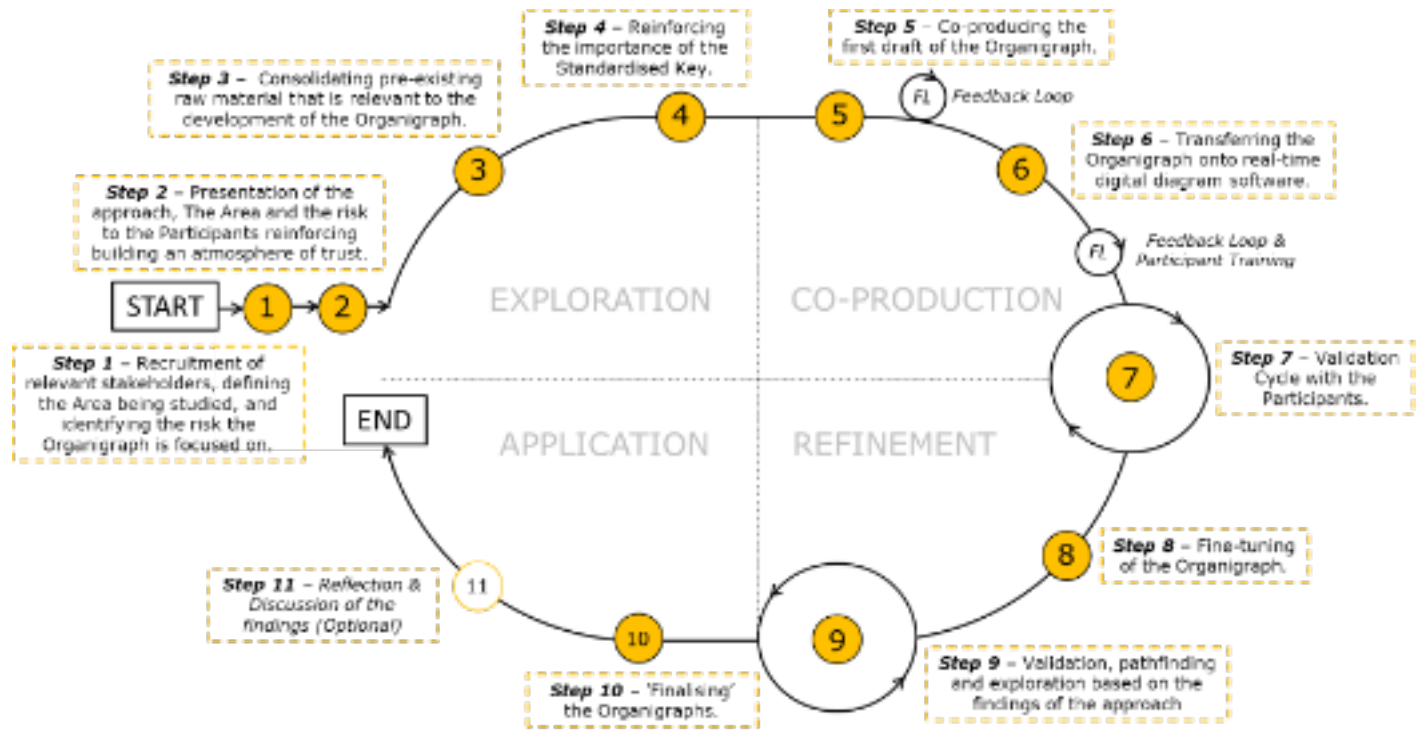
Step 4 – Reinforcing the importance of the Standardised Key.

Step 5 – Co-producing the first draft of the Organigraph.

Step 3 – Consolidating pre-existing raw material that is relevant to the development of the Organigraph.

FL Feedback Loop

Step 6 – Transferring the Organigraph onto real-time digital diagram software.

Step 2 – Presentation of the approach, The Area and the risk to the Participants reinforcing building an atmosphere of trust.

FL Feedback Loop & Participant Training

START 1 2 3 4 5 6

EXPLORATION

CO-PRODUCTION

Step 1 – Recruitment of relevant stakeholders, defining the Area being studied, and identifying the risk the Organigraph is focused on.

7

Step 7 – Validation Cycle with the Participants.

END

APPLICATION

REFINEMENT

8

Step 8 – Fine-tuning of the Organigraph.

Step 11 – Reflection & Discussion of the findings (Optional)

11

10

9

Step 10 – 'Finalising' the Organigraphs.

Step 9 – Validation, pathfinding and exploration based on the findings of the approach